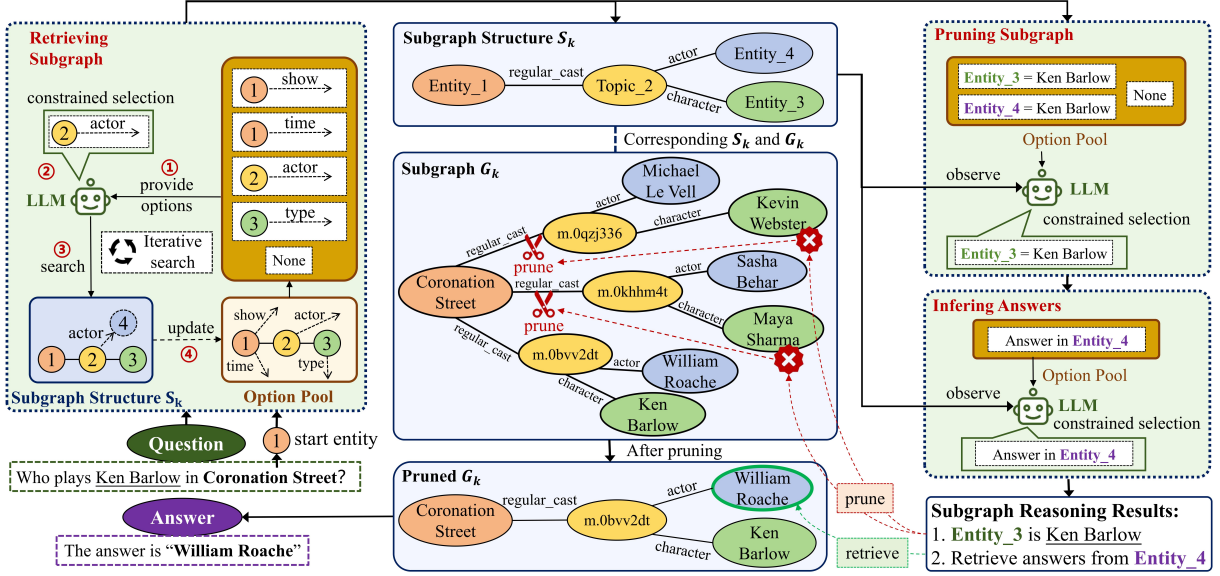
Retrieving Subgraph

constrained selection

2 actor

② LLM ① provide options

③ search

Iterative search

1 show
1 time
2 actor
3 type
None

actor 4
1 2 3
update ④

show actor
1 2 3
time type

Subgraph Structure $S_k$

Option Pool

Question

1 start entity

Who plays Ken Barlow in Coronation Street?

Answer

The answer is "William Roache"

Subgraph Structure $S_k$

Entity_1 regular_cast Topic_2 actor Entity_4 character Entity_3

Corresponding $S_k$ and $G_k$

Subgraph $G_k$

Michael Le Vell
actor
m.0qzj336 character Kevin Webster
regular_cast
prune
Coronation Street regular_cast m.0khhm4t actor Sasha Behar
prune character Maya Sharma
regular_cast
m.0bvv2dt actor William Roache
character Ken Barlow

After pruning

Pruned $G_k$

Coronation Street regular_cast m.0bvv2dt actor William Roache
character Ken Barlow

prune

retrieve

Pruning Subgraph

Entity_3 = Ken Barlow
Entity_4 = Ken Barlow
None

Option Pool

observe LLM
constrained selection

Entity_3 = Ken Barlow

Infering Answers

Answer in Entity_4

Option Pool

observe LLM constrained selection

Answer in Entity_4

Subgraph Reasoning Results:
1. Entity_3 is Ken Barlow
2. Retrieve answers from Entity_4